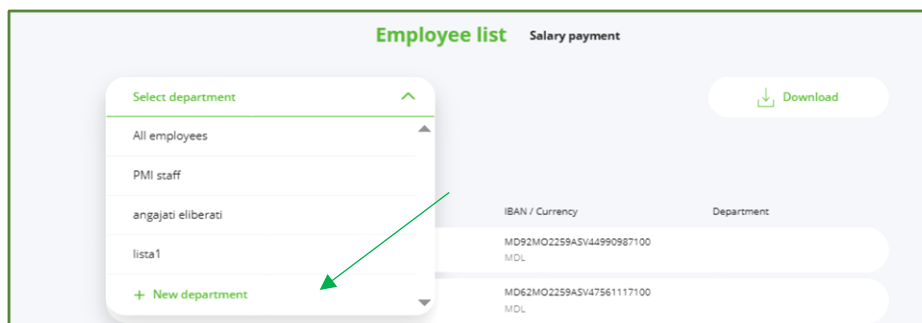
Employee list Salary payment

Select department

All employees

PMI staff

angajati eliberati

lista1

+ New department

Download

IBAN / Currency

Department

MD92MO2259ASV44990987100
MDL

MD62MO2259ASV47561117100
MDL